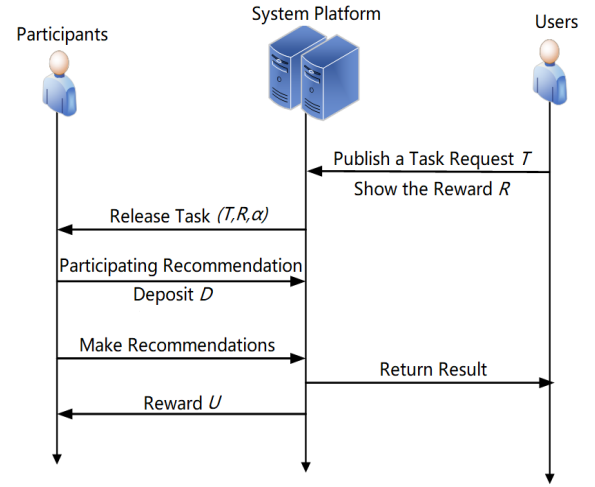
System Platform

Participants

Users

Publish a Task Request $T$

Show the Reward $R$

Release Task $(T,R,\alpha)$

Participating Recommendation

Deposit $D$

Make Recommendations

Return Result

Reward $U$